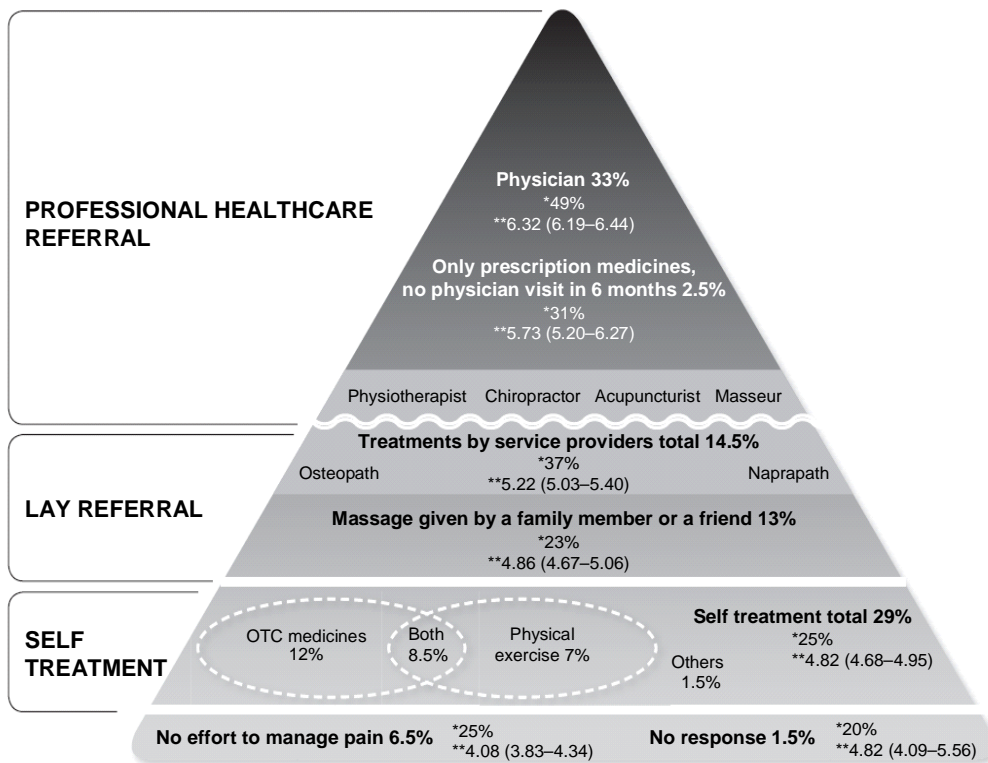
PROFESSIONAL HEALTHCARE REFERRAL

Physician 33%
*49%
**6.32 (6.19–6.44)

Only prescription medicines, no physician visit in 6 months 2.5%
*31%
**5.73 (5.20–6.27)

Physiotherapist Chiropractor Acupuncturist Masseur

LAY REFERRAL

Treatments by service providers total 14.5%
Osteopath
*37%
**5.22 (5.03–5.40)
Naprapath

Massage given by a family member or a friend 13%
*23%
**4.86 (4.67–5.06)

SELF TREATMENT

OTC medicines 12%
Both 8.5%
Physical exercise 7%
Others 1.5%

Self treatment total 29%
*25%
**4.82 (4.68–4.95)

No effort to manage pain 6.5%
*25%
**4.08 (3.83–4.34)

No response 1.5%
*20%
**4.82 (4.09–5.56)